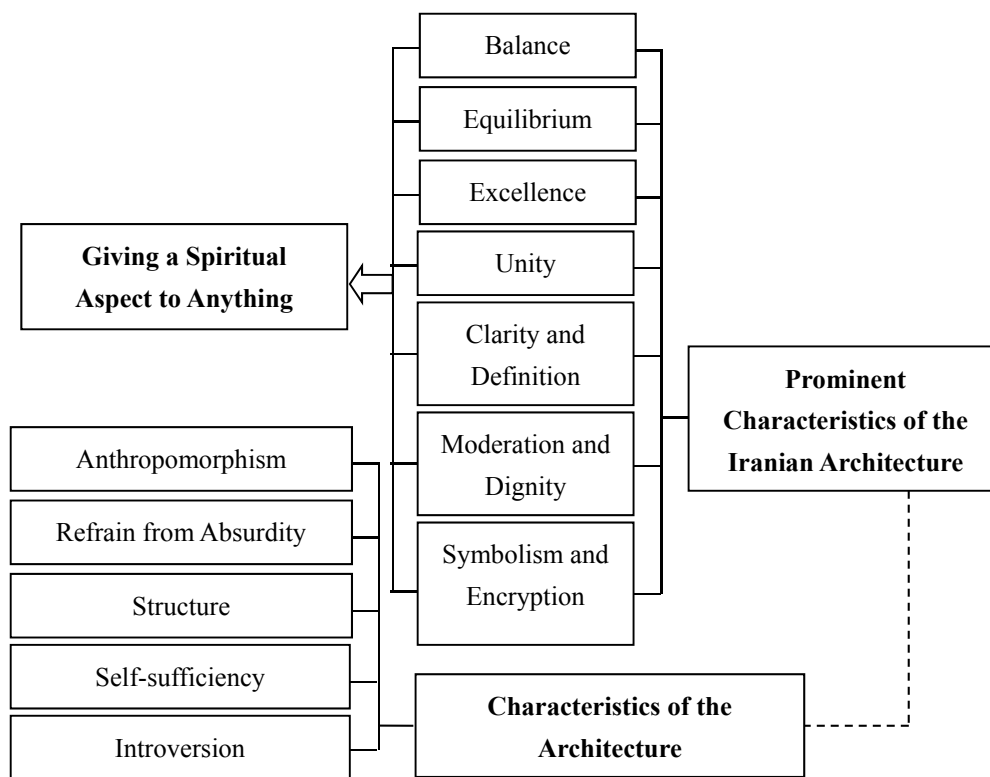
Balance

Equilibrium

Excellence

Giving a Spiritual Aspect to Anything

Unity

Clarity and Definition

Prominent Characteristics of the Iranian Architecture

Moderation and Dignity

Symbolism and Encryption

Anthropomorphism

Refrain from Absurdity

Structure

Self-sufficiency

Introversion

Characteristics of the Architecture